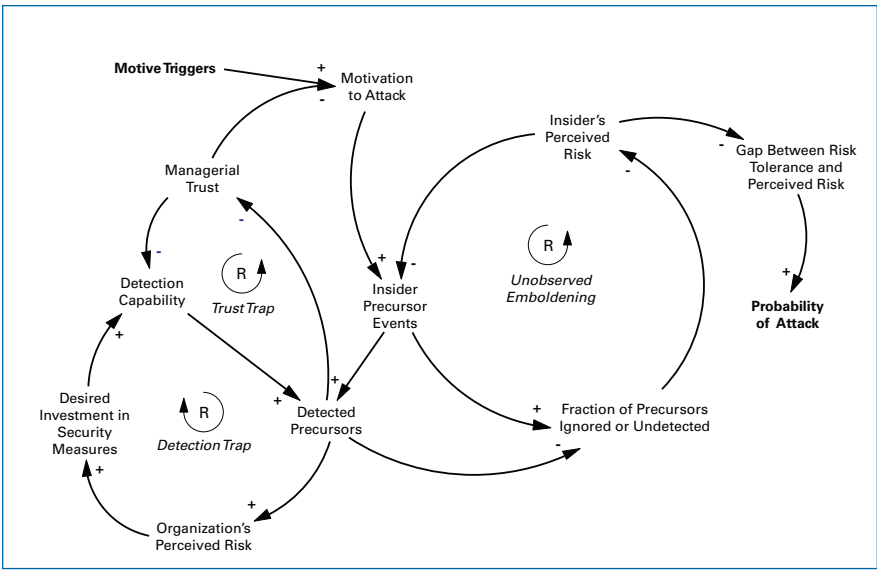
Motive Triggers

+

-

Motivation to Attack

Insider's Perceived Risk

-

Gap Between Risk Tolerance and Perceived Risk

Managerial Trust

-

-

-

R

R

Detection Capability

+

-

Insider Precursor Events

Unobserved Emboldening

+

Trust Trap

Probability of Attack

+

Desired Investment in Security Measures

R

+

Detected Precursors

+

Fraction of Precursors Ignored or Undetected

Detection Trap

+

-

+

+

Organization's Perceived Risk